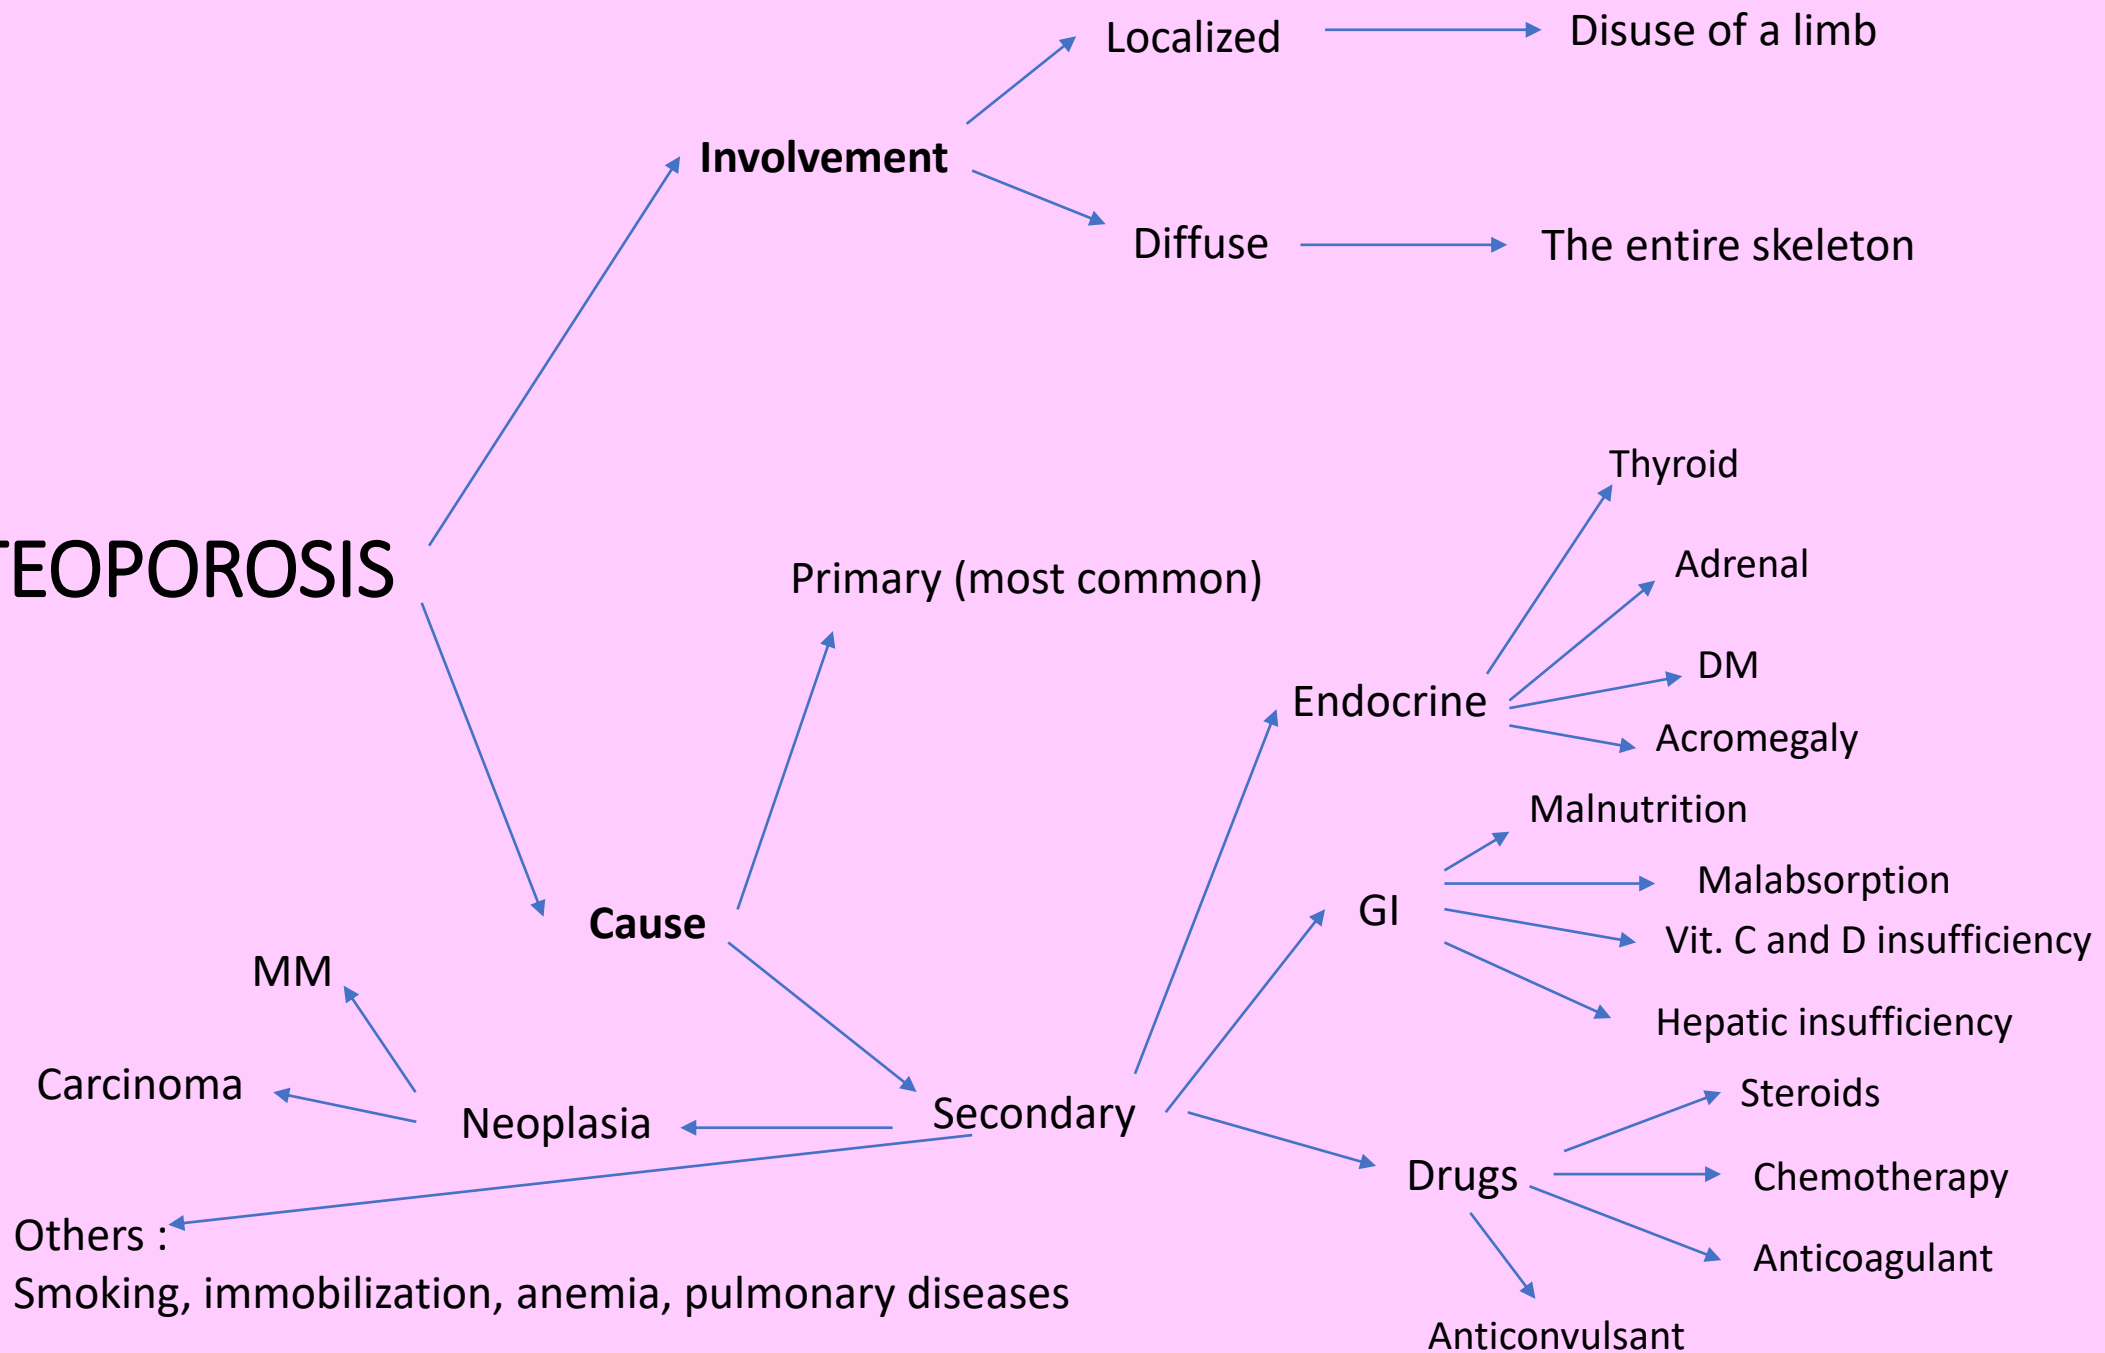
Localized
Disuse of a limb
Involvement
Diffuse
The entire skeleton
Thyroid
Adrenal
TEOPOROSIS
Primary (most common)
DM
Endocrine
Acromegaly
Malnutrition
Malabsorption
GI
Vit. C and D insufficiency
Cause
MM
Hepatic insufficiency
Carcinoma
Steroids
Neoplasia
Secondary
Drugs
Chemotherapy
Others :
Smoking, immobilization, anemia, pulmonary diseases
Anticoagulant
Anticonvulsant